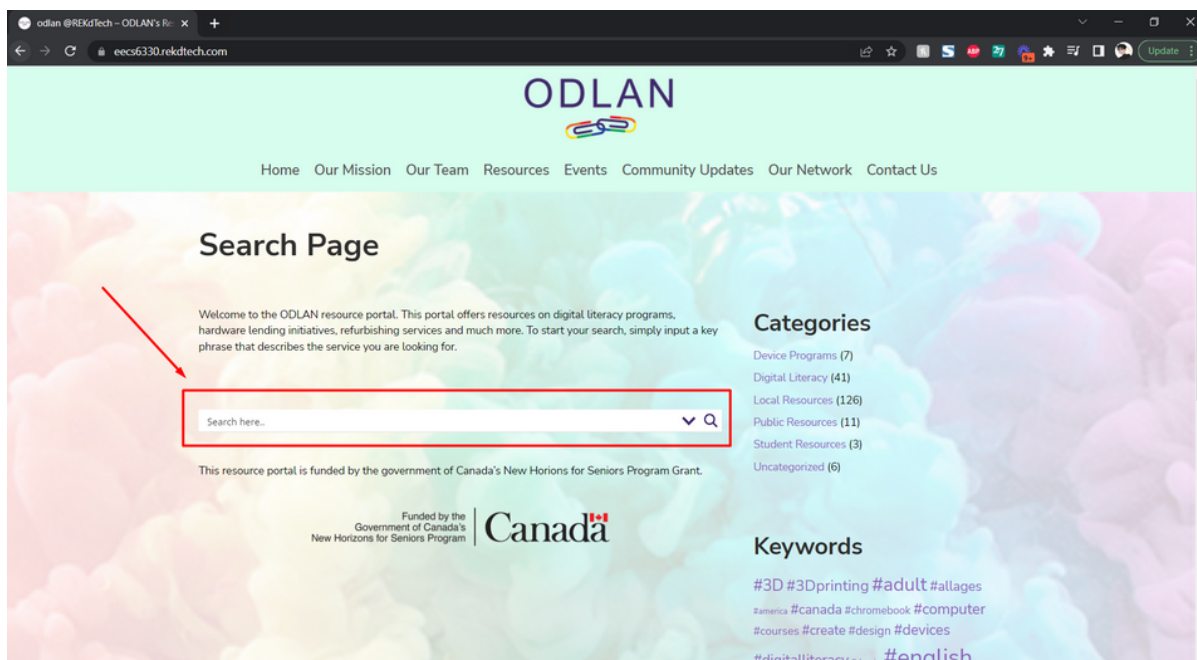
odlan @REKdTech – ODLAN's Re ×

eecs6330.rekdtech.com

Update

ODLAN

Home Our Mission Our Team Resources Events Community Updates Our Network Contact Us

Search Page

Welcome to the ODLAN resource portal. This portal offers resources on digital literacy programs, hardware lending initiatives, refurbishing services and much more. To start your search, simply input a key phrase that describes the service you are looking for.

Search here..

This resource portal is funded by the government of Canada's New Horions for Seniors Program Grant.

Funded by the Government of Canada's New Horizons for Seniors Program

Canada

Categories

Device Programs (7)
Digital Literacy (41)
Local Resources (126)
Public Resources (11)
Student Resources (3)
Uncategorized (6)

Keywords

#3D #3Dprinting #adult #allages #america #canada #chromebook #computer #courses #create #design #devices #digitalliteracy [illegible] #english